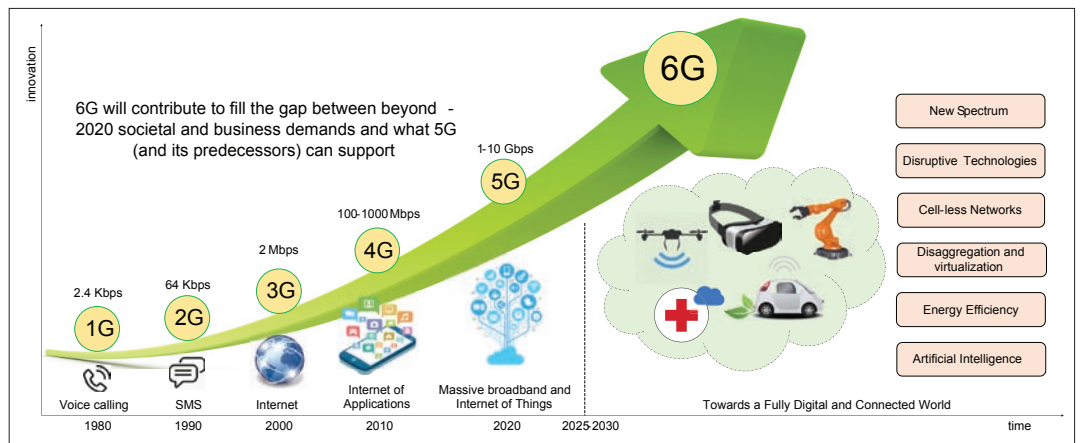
innovation

6G will contribute to fill the gap between beyond - 2020 societal and business demands and what 5G (and its predecessors) can support

6G

New Spectrum

Disruptive Technologies

Cell-less Networks

Disaggregation and virtualization

Energy Efficiency

Artificial Intelligence

1-10 Gbps

5G

100-1000 Mbps

4G

2 Mbps

3G

64 Kbps

2G

2.4 Kbps

1G

Voice calling

SMS

Internet

Internet of Applications

Massive broadband and Internet of Things

Towards a Fully Digital and Connected World

1980

1990

2000

2010

2020

2025-2030

time